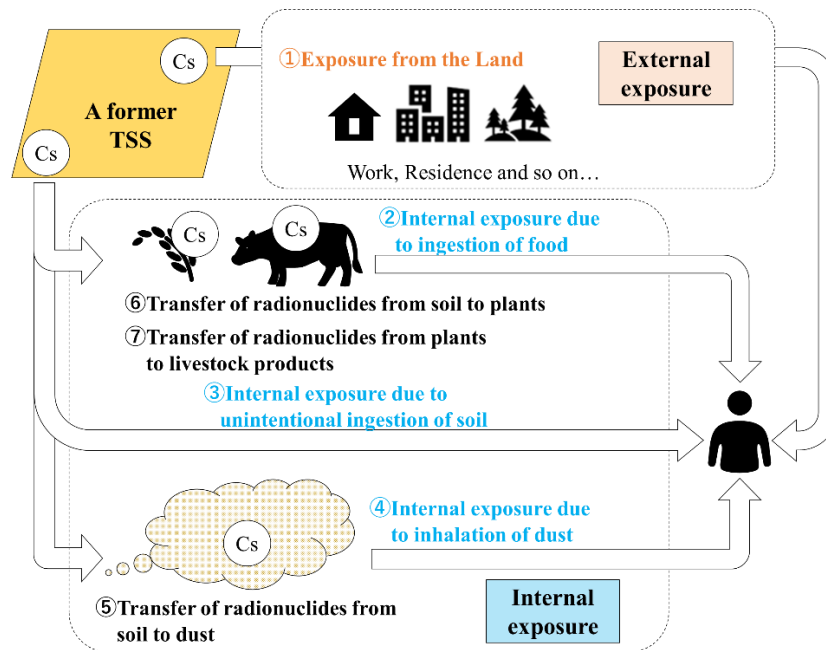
Cs

A former TSS

Cs

①Exposure from the Land

External exposure

Work, Residence and so on…

Cs

Cs

②Internal exposure due to ingestion of food

⑥Transfer of radionuclides from soil to plants

⑦Transfer of radionuclides from plants to livestock products

③Internal exposure due to unintentional ingestion of soil

Cs

④Internal exposure due to inhalation of dust

⑤Transfer of radionuclides from soil to dust

Internal exposure